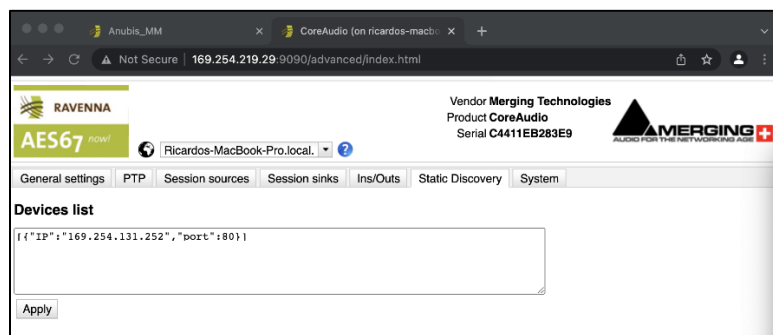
Anubis_MM ×
CoreAudio (on ricardos-macbo ×
+

Not Secure | 169.254.219.29:9090/advanced/index.html

RAVENNA
AES67 now!

Ricardos-MacBook-Pro.local.

Vendor Merging Technologies
Product CoreAudio
Serial C4411EB283E9

MERGING
AUDIO FOR THE NETWORKING AGE

General settings | PTP | Session sources | Session sinks | Ins/Outs | Static Discovery | System

Devices list

[{"IP":"169.254.131.252","port":80}]

Apply